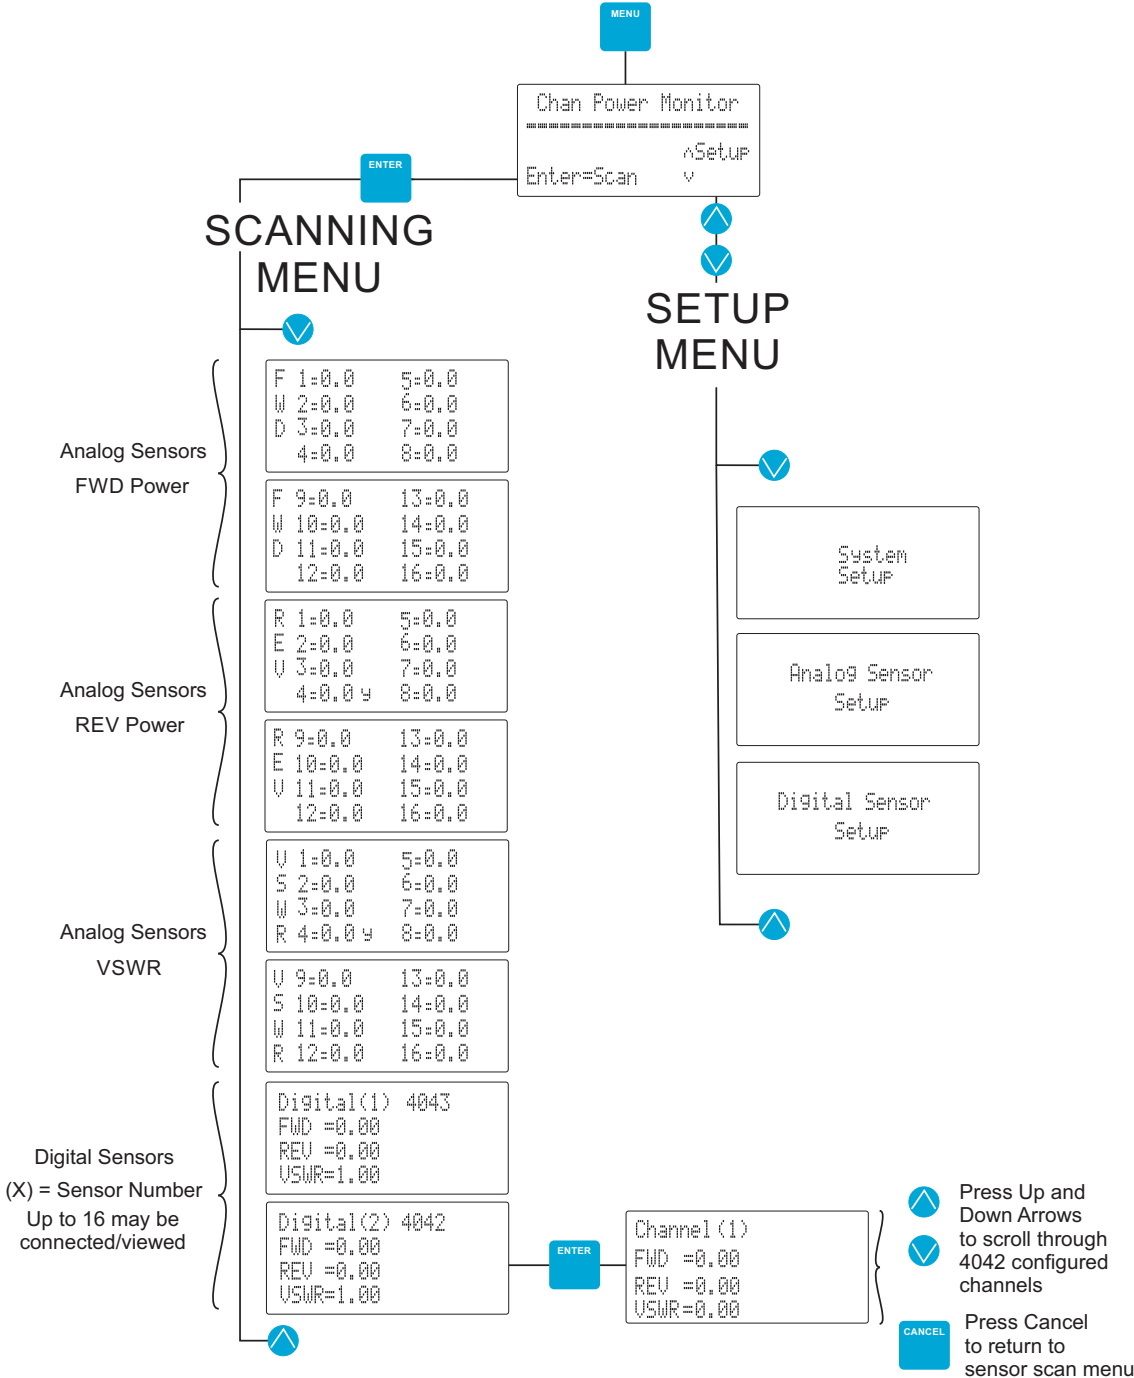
MENU

Chan Power Monitor

^Setup
Enter=Scan v

ENTER

SCANNING MENU

SETUP MENU

Analog Sensors
FWD Power

F 1=0.0 5=0.0
W 2=0.0 6=0.0
D 3=0.0 7=0.0
4=0.0 8=0.0

F 9=0.0 13=0.0
W 10=0.0 14=0.0
D 11=0.0 15=0.0
12=0.0 16=0.0

System Setup

Analog Sensor Setup

Digital Sensor Setup

Analog Sensors
REV Power

R 1=0.0 5=0.0
E 2=0.0 6=0.0
V 3=0.0 7=0.0
4=0.0 y 8=0.0

R 9=0.0 13=0.0
E 10=0.0 14=0.0
V 11=0.0 15=0.0
12=0.0 16=0.0

Analog Sensors
VSWR

V 1=0.0 5=0.0
S 2=0.0 6=0.0
W 3=0.0 7=0.0
R 4=0.0 y 8=0.0

V 9=0.0 13=0.0
S 10=0.0 14=0.0
W 11=0.0 15=0.0
R 12=0.0 16=0.0

Digital Sensors
(X) = Sensor Number
Up to 16 may be connected/viewed

Digital(1) 4043
FWD =0.00
REV =0.00
VSWR=1.00

Digital(2) 4042
FWD =0.00
REV =0.00
VSWR=1.00

ENTER

Channel(1)
FWD =0.00
REV =0.00
VSWR=0.00

Press Up and Down Arrows to scroll through 4042 configured channels

CANCEL

Press Cancel to return to sensor scan menu